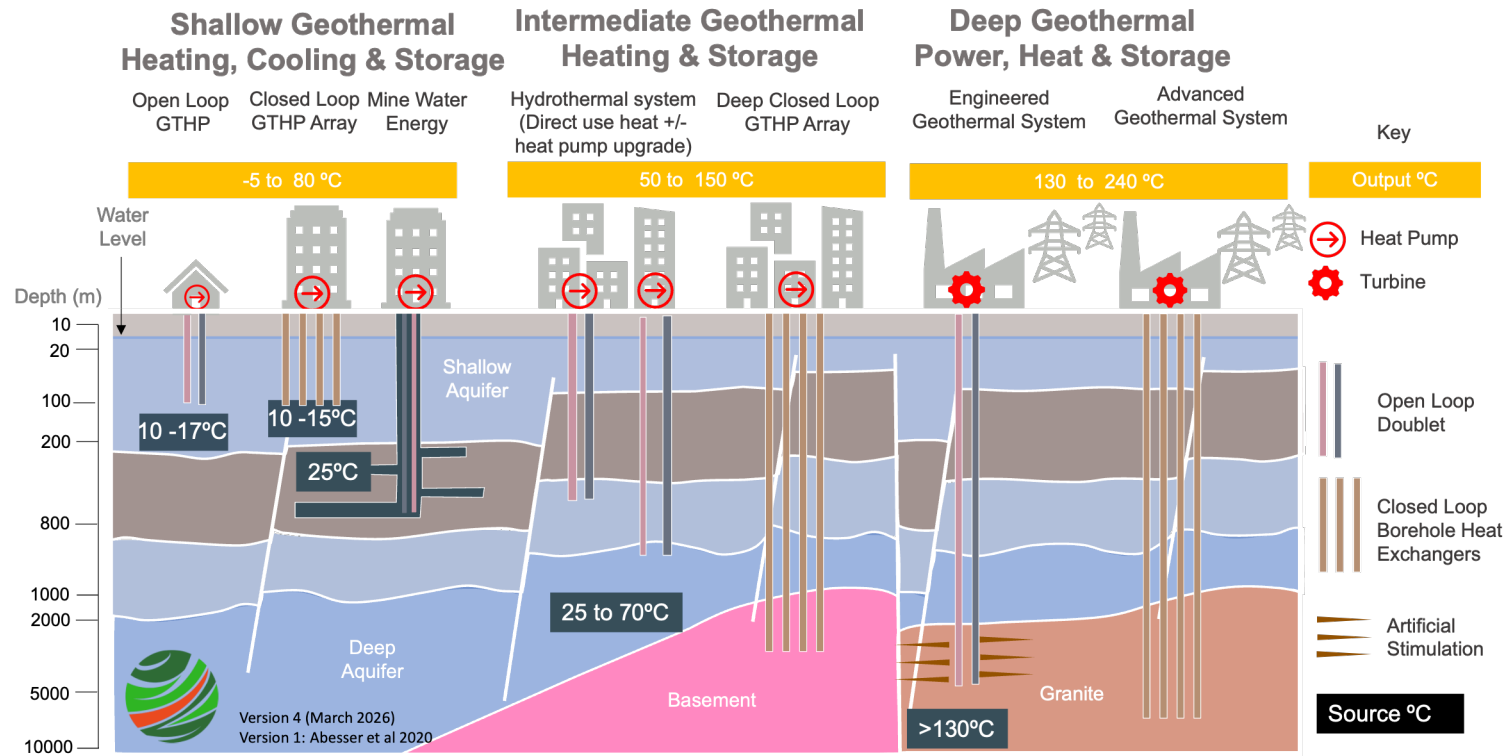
Shallow Geothermal Heating, Cooling & Storage

Intermediate Geothermal Heating & Storage

Deep Geothermal Power, Heat & Storage

Open Loop GTHP

Closed Loop GTHP Array

Mine Water Energy

Hydrothermal system (Direct use heat +/- heat pump upgrade)

Deep Closed Loop GTHP Array

Engineered Geothermal System

Advanced Geothermal System

Key

-5 to 80 ºC

50 to 150 ºC

130 to 240 ºC

Output ºC

Water Level

Heat Pump

Turbine

Depth (m)

10

20

100

200

800

1000

2000

5000

10000

Shallow Aquifer

10 -17ºC

10 -15ºC

25ºC

25 to 70ºC

Deep Aquifer

Basement

Granite

>130ºC

Open Loop Doublet

Closed Loop Borehole Heat Exchangers

Artificial Stimulation

Source ºC

Version 4 (March 2026)
Version 1: Abesser et al 2020